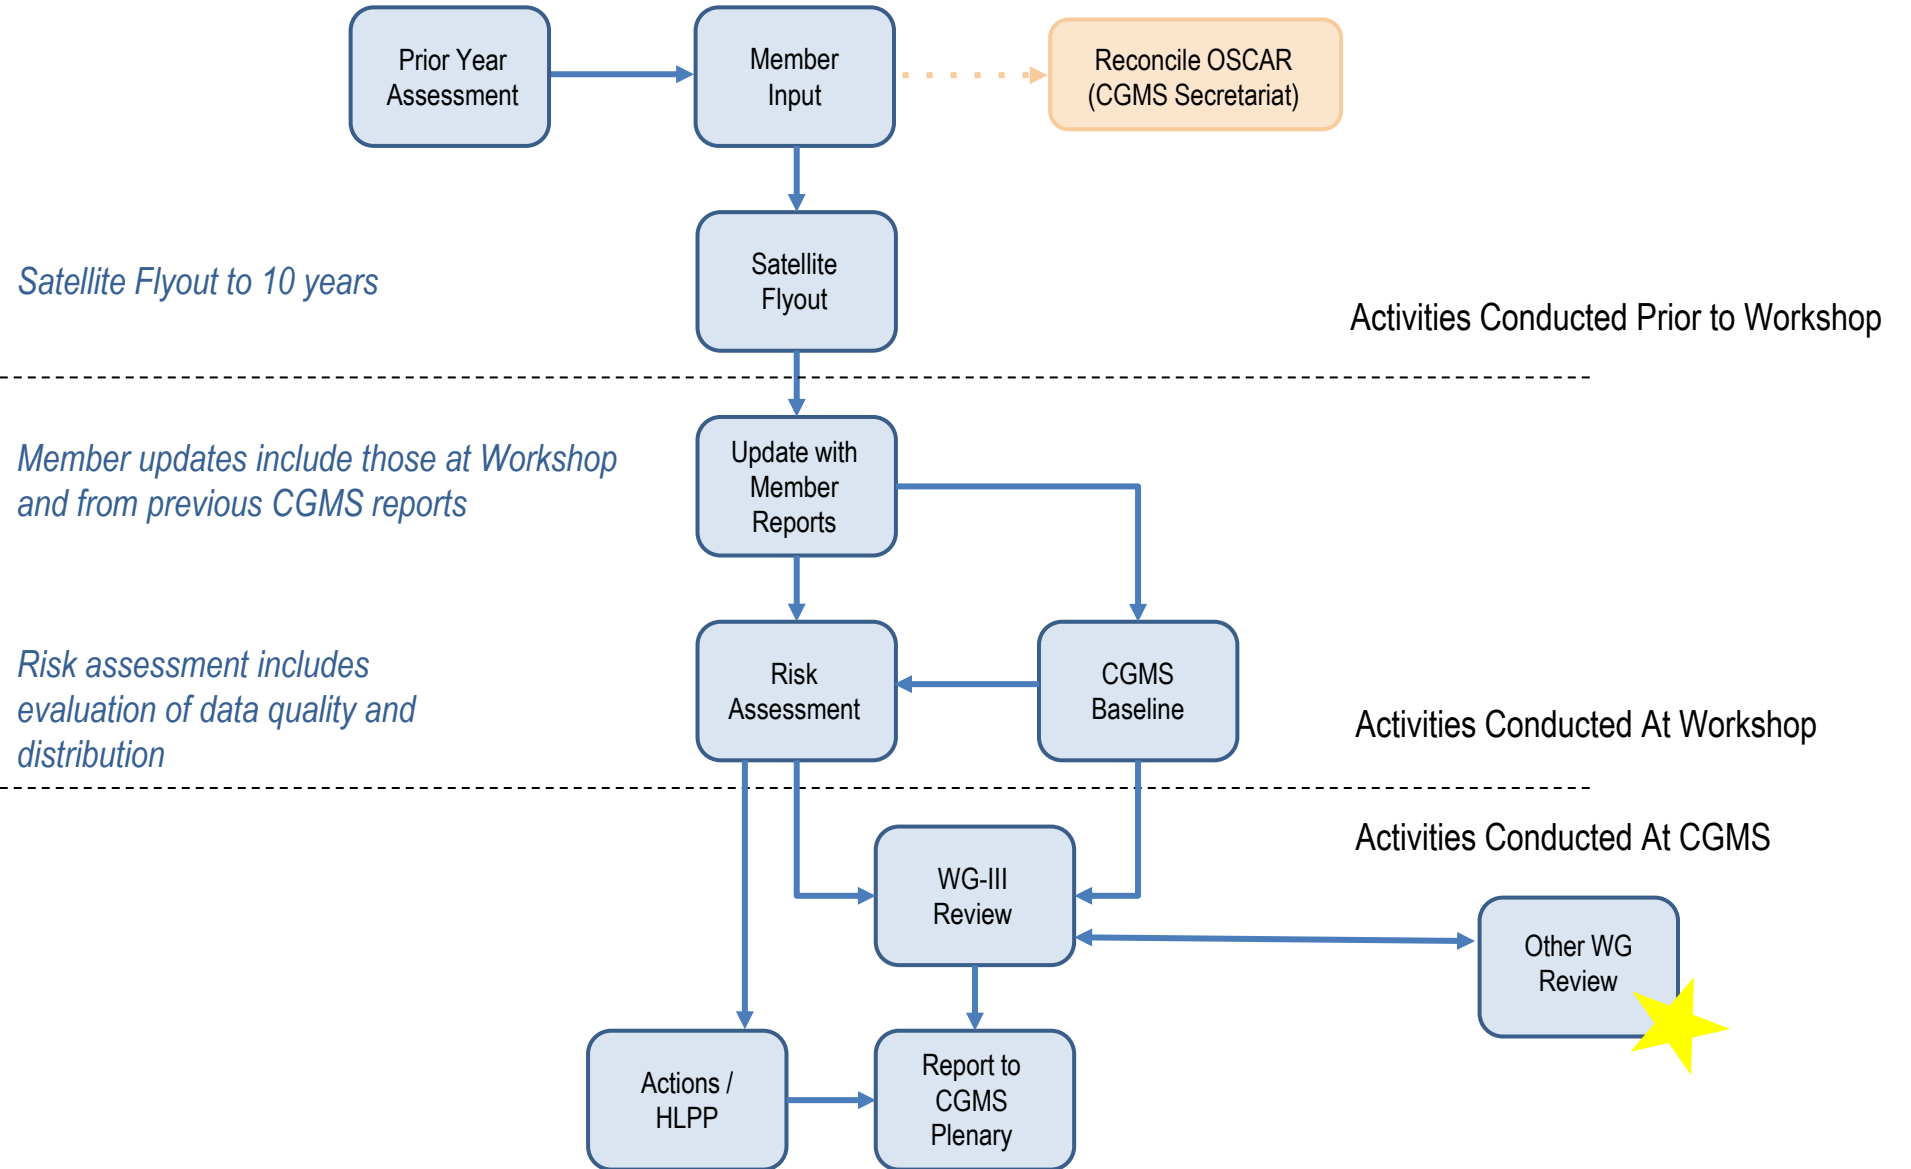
Prior Year Assessment

Member Input

Reconcile OSCAR (CGMS Secretariat)

Satellite Flyout to 10 years

Satellite Flyout

Activities Conducted Prior to Workshop

Member updates include those at Workshop and from previous CGMS reports

Update with Member Reports

Risk assessment includes evaluation of data quality and distribution

Risk Assessment

CGMS Baseline

Activities Conducted At Workshop

Activities Conducted At CGMS

WG-III Review

Other WG Review

Actions / HLPP

Report to CGMS Plenary